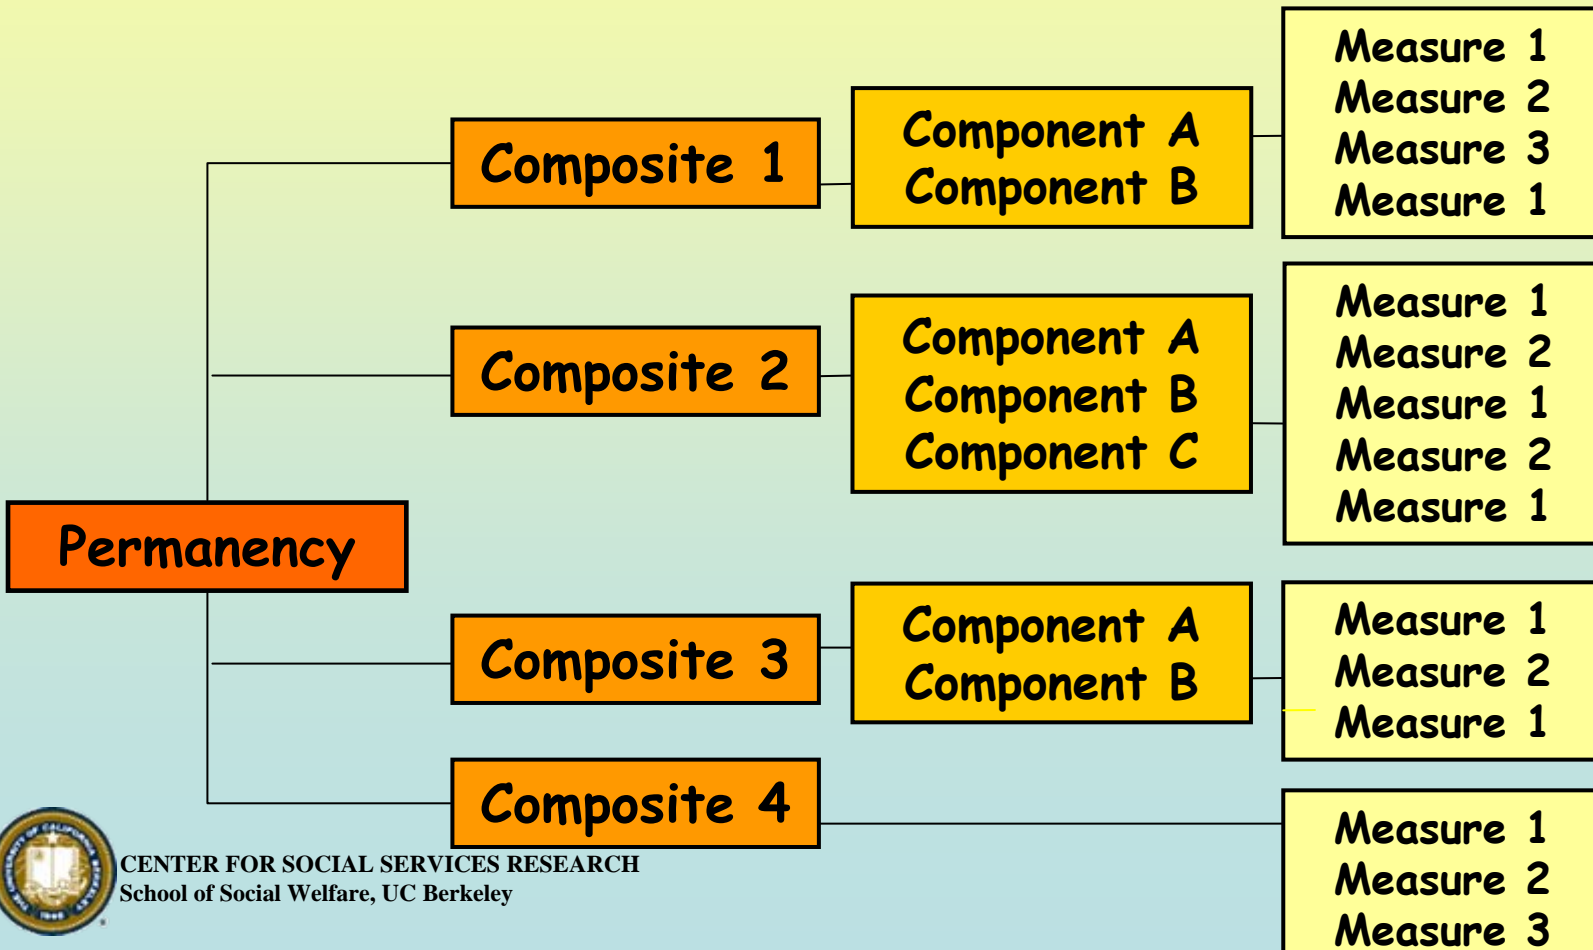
Permanency

Composite 1

Component A
Component B

Measure 1
Measure 2
Measure 3
Measure 1

Composite 2

Component A
Component B
Component C

Measure 1
Measure 2
Measure 1
Measure 2
Measure 1

Composite 3

Component A
Component B

Measure 1
Measure 2
Measure 1

Composite 4

Measure 1
Measure 2
Measure 3

CENTER FOR SOCIAL SERVICES RESEARCH
School of Social Welfare, UC Berkeley